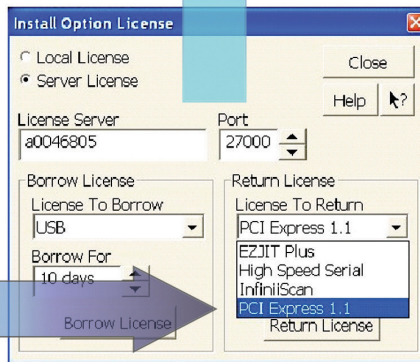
Install Option License

Local License
Server License

Close

Help

License Server
a0046805

Port
27000

Borrow License
License To Borrow
USB

Borrow For
10 days

Borrow License

Return License
License To Return
PCI Express 1.1

EZJIT Plus
High Speed Serial
InfiniiScan
PCI Express 1.1

Return License